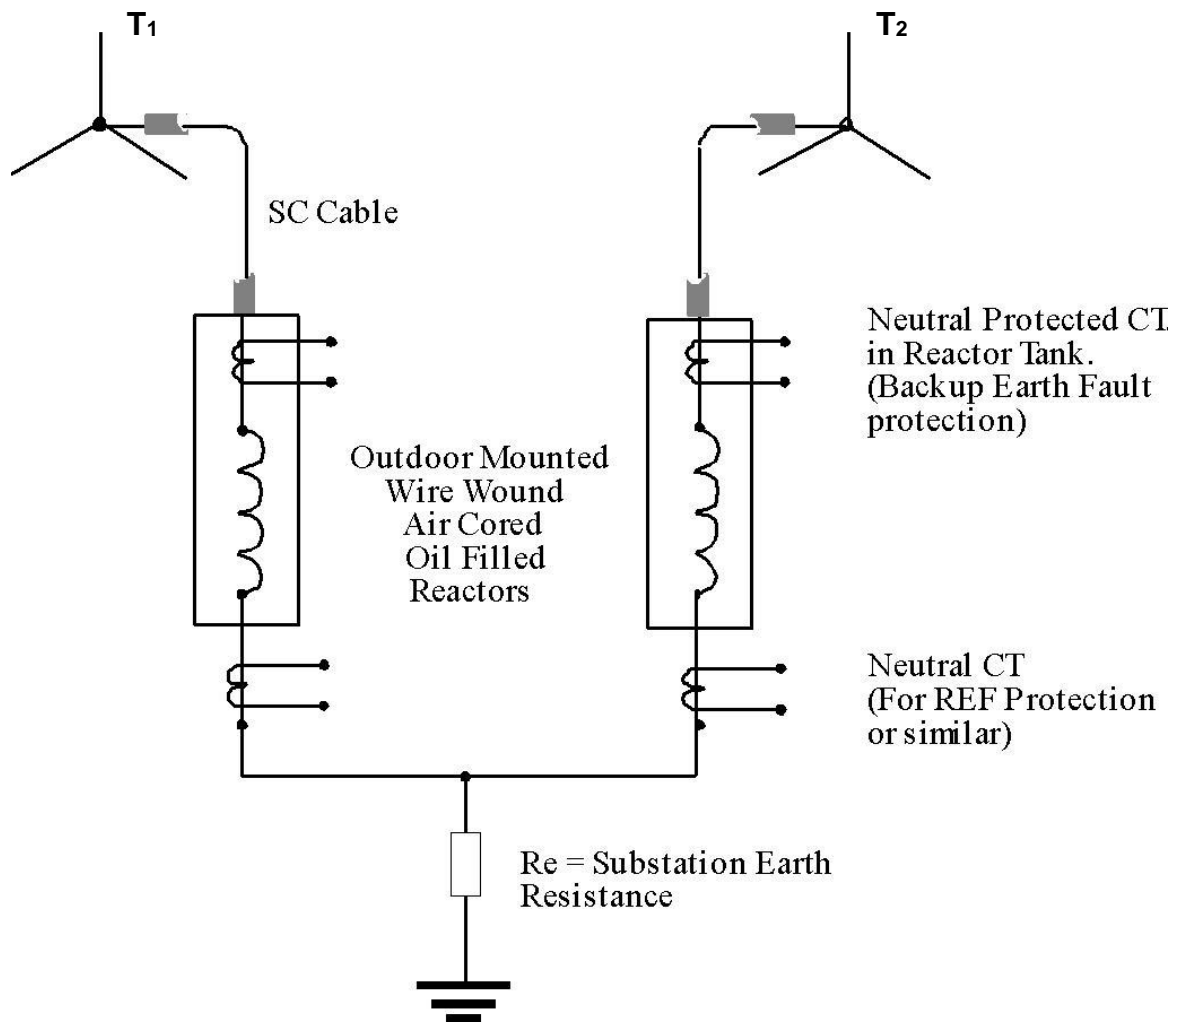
$T_1$

$T_2$

SC Cable

Neutral Protected CT in Reactor Tank. (Backup Earth Fault protection)

Outdoor Mounted Wire Wound Air Cored Oil Filled Reactors

Neutral CT (For REF Protection or similar)

Re = Substation Earth Resistance